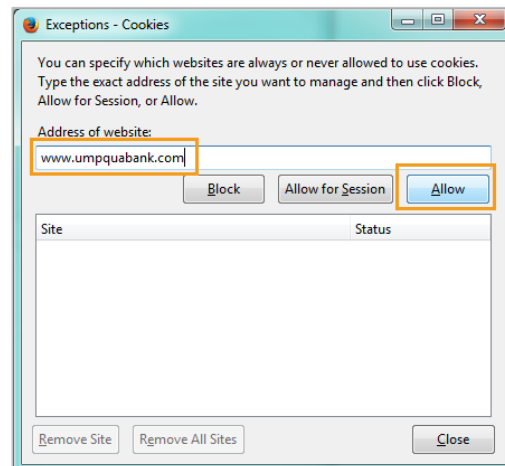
Exceptions - Cookies

You can specify which websites are always or never allowed to use cookies. Type the exact address of the site you want to manage and then click Block, Allow for Session, or Allow.

Address of website:

www.umpquabank.com

Block

Allow for Session

Allow

| Site | Status |
|---|---|

Remove Site

Remove All Sites

Close